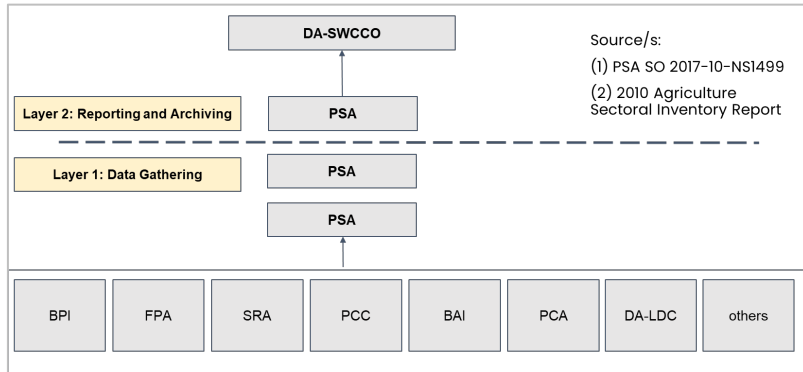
DA-SWCCO

Source/s:

(1) PSA SO 2017-10-NS1499

(2) 2010 Agriculture Sectoral Inventory Report

Layer 2: Reporting and Archiving

PSA

Layer 1: Data Gathering

PSA

PSA

BPI

FPA

SRA

PCC

BAI

PCA

DA-LDC

others